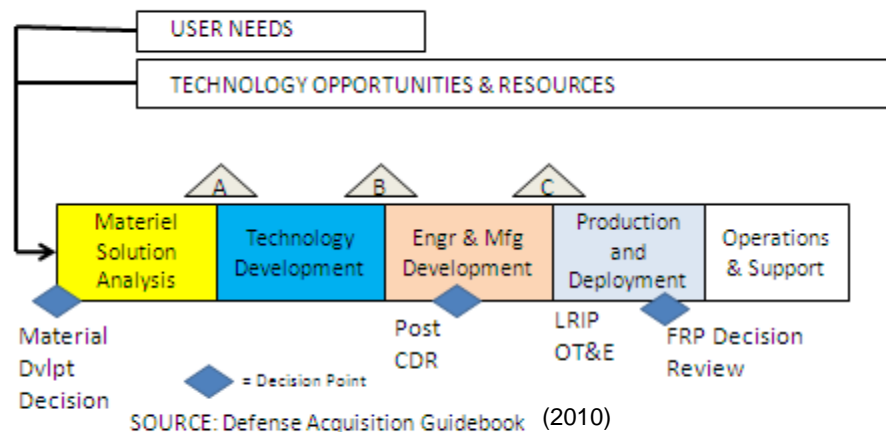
USER NEEDS

TECHNOLOGY OPPORTUNITIES & RESOURCES

A

B

C

Materiel Solution Analysis

Technology Development

Engr & Mfg Development

Production and Deployment

Operations & Support

Material Dvlpt Decision

Post CDR

LRIP OT&E

FRP Decision Review

= Decision Point

SOURCE: Defense Acquisition Guidebook (2010)